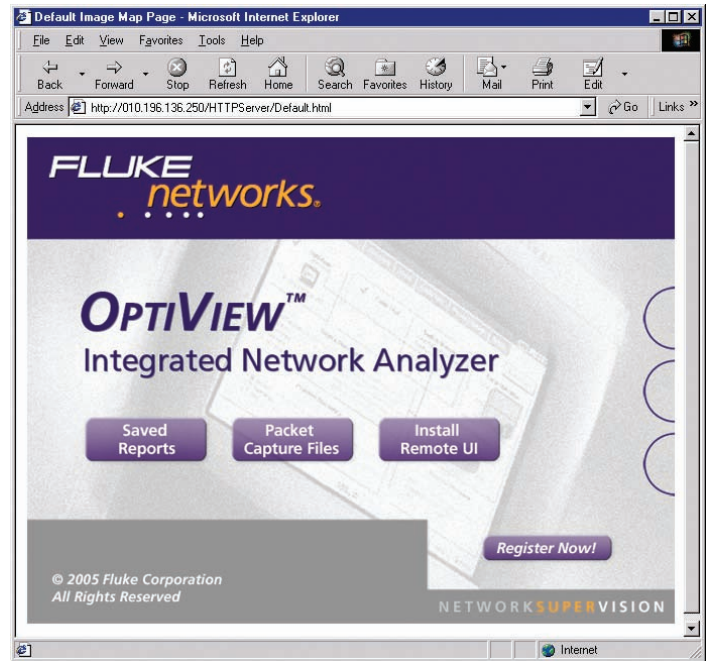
Default Image Map Page - Microsoft Internet Explorer

File Edit View Favorites Tools Help

Back Forward Stop Refresh Home Search Favorites History Mail Print Edit

Address http://010.196.136.250/HTTPServer/Default.html Go Links »

FLUKE networks.

OPTIVIEW™

Integrated Network Analyzer

Saved Reports

Packet Capture Files

Install Remote UI

Register Now!

© 2005 Fluke Corporation
All Rights Reserved

NETWORKSUPERVISION

Internet